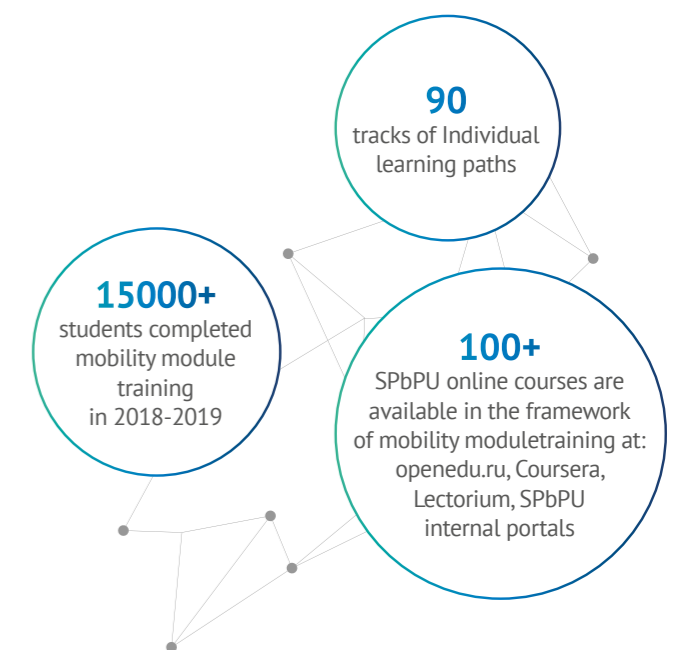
90
tracks of Individual learning paths

15000+
students completed mobility module training in 2018-2019

100+
SPbPU online courses are available in the framework of mobility moduletraining at: openedu.ru, Coursera, Lectorium, SPbPU internal portals